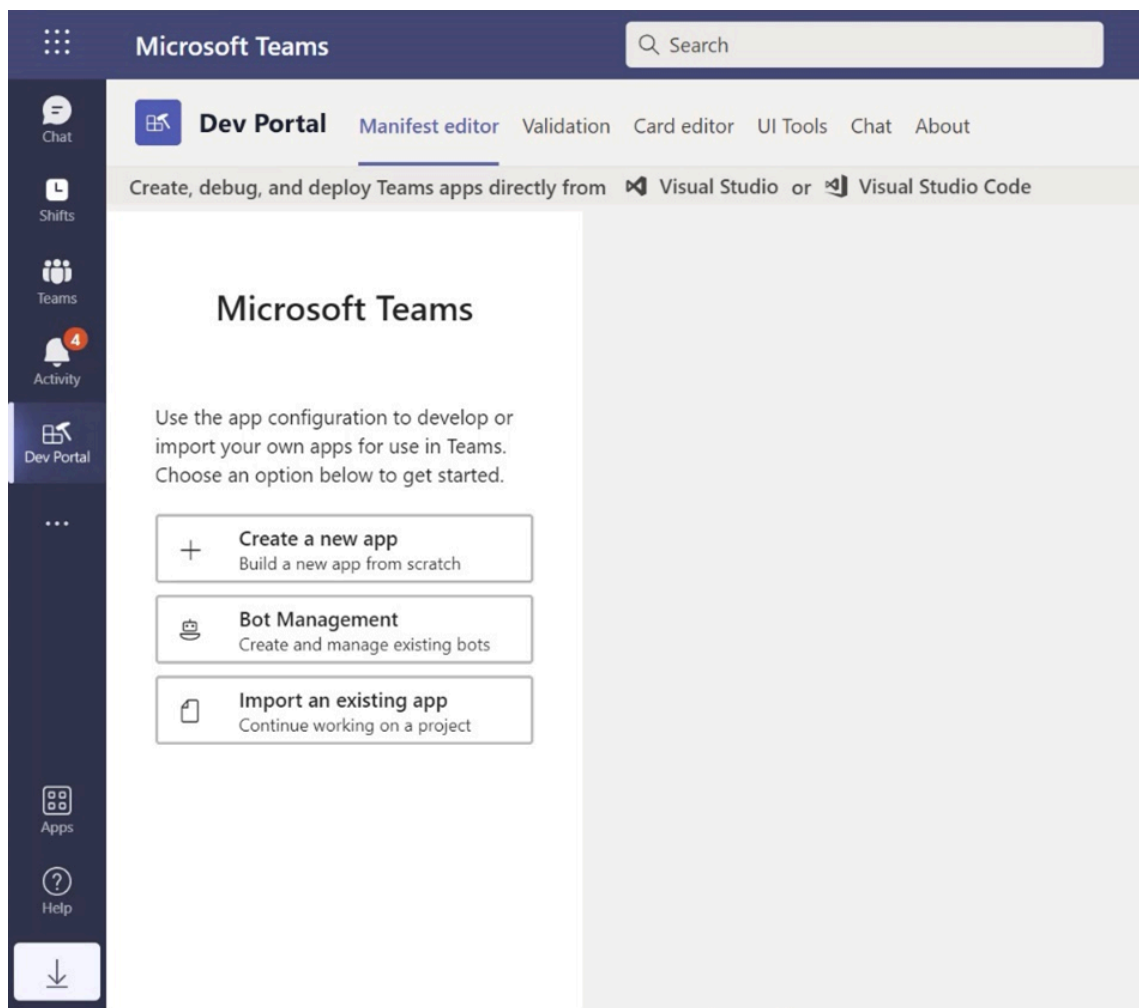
Microsoft Teams

Search

Chat

Shifts

Teams

4

Activity

Dev Portal

...

Apps

Help

Dev Portal

Manifest editor Validation Card editor UI Tools Chat About

Create, debug, and deploy Teams apps directly from Visual Studio or Visual Studio Code

Microsoft Teams

Use the app configuration to develop or import your own apps for use in Teams. Choose an option below to get started.

Create a new app
Build a new app from scratch

Bot Management
Create and manage existing bots

Import an existing app
Continue working on a project